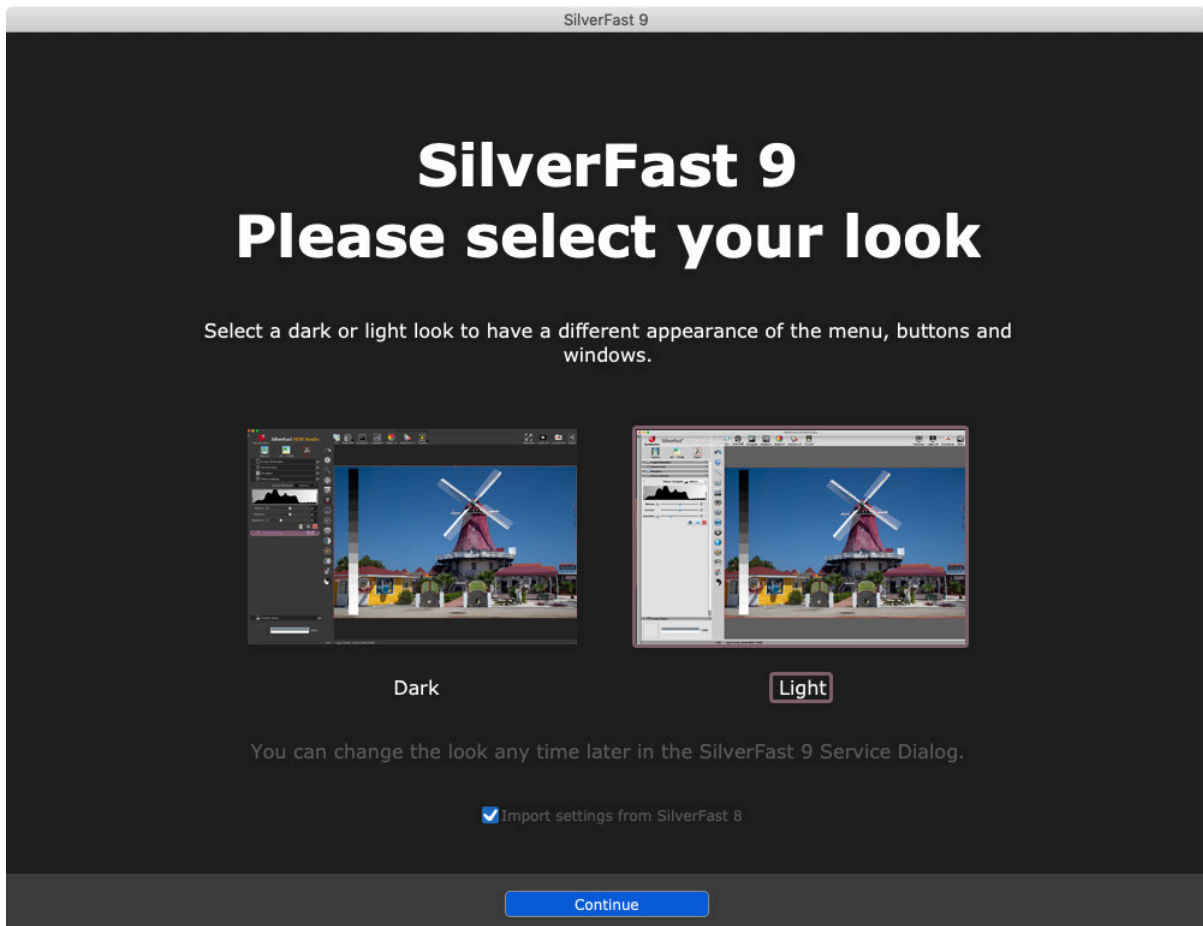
SilverFast 9

SilverFast 9
Please select your look

Select a dark or light look to have a different appearance of the menu, buttons and windows.

Dark

Light

You can change the look any time later in the SilverFast 9 Service Dialog.

Import settings from SilverFast 8

Continue